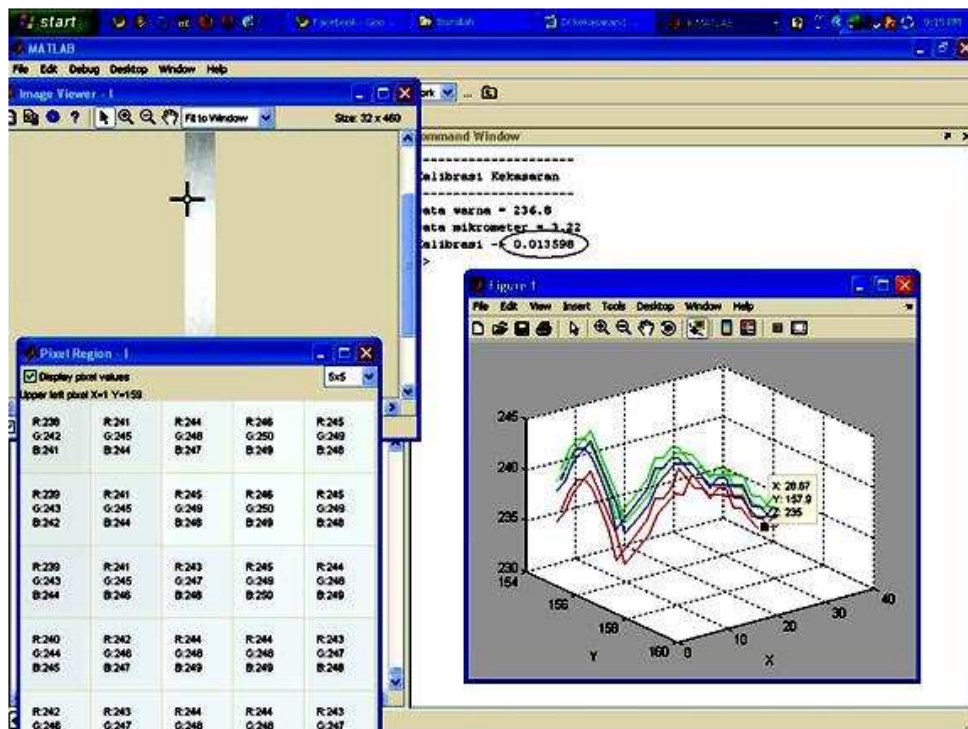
start
Facebook - Goo...
Bantuan
Dr Kekasaran
MATLAB
9:15 PM

MATLAB
File Edit Debug Desktop Window Help

Image Viewer - I
Fit to Window
Size: 32 x 460

ork ...

ommand Window
---------------------
alibrasi Kekasaran
---------------------
ata warna = 236.8
ata mikrometer = 3.22
alibrasi = 0.013598
>

Figure 1
File Edit View Insert Tools Desktop Window Help

245
240
235
230
154
156
158
160
Y
0
10
20
30
40
X
X: 20.87
Y: 157.9
Z: 235

Pixel Region - I
Display pixel values
5x5
Upper left pixel X=1 Y=159

| | | | | |
|---|---|---|---|---|
| R:238 G:242 B:241 | R:241 G:245 B:244 | R:244 G:248 B:247 | R:246 G:250 B:249 | R:245 G:249 B:248 |
| R:239 G:243 B:242 | R:241 G:245 B:244 | R:245 G:249 B:248 | R:246 G:250 B:249 | R:245 G:249 B:248 |
| R:239 G:243 B:244 | R:241 G:245 B:246 | R:243 G:247 B:248 | R:245 G:249 B:250 | R:244 G:248 B:249 |
| R:240 G:244 B:245 | R:242 G:246 B:247 | R:244 G:248 B:248 | R:244 G:248 B:249 | R:243 G:247 B:248 |
| R:242 G:246 | R:243 G:247 | R:244 G:248 | R:244 G:248 | R:243 G:247 |